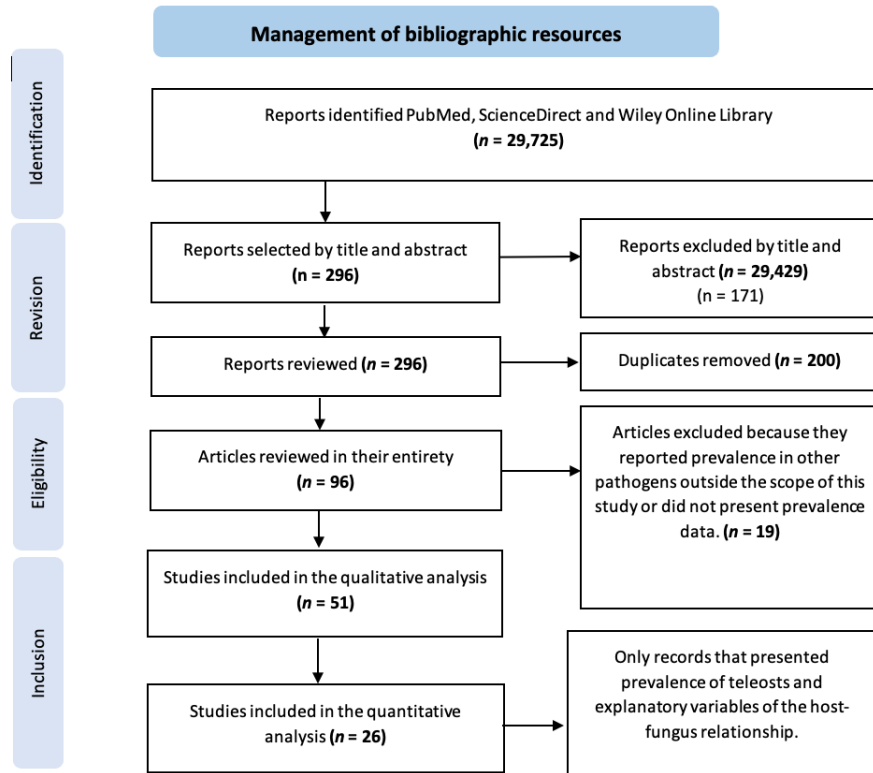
Management of bibliographic resources

Identification

Reports identified PubMed, ScienceDirect and Wiley Online Library ($n$ = 29,725)

Revision

Reports selected by title and abstract (n = 296)

Reports excluded by title and abstract ($n$ = 29,429) (n = 171)

Reports reviewed ($n$ = 296)

Duplicates removed ($n$ = 200)

Eligibility

Articles reviewed in their entirety ($n$ = 96)

Articles excluded because they reported prevalence in other pathogens outside the scope of this study or did not present prevalence data. ($n$ = 19)

Inclusion

Studies included in the qualitative analysis ($n$ = 51)

Studies included in the quantitative analysis ($n$ = 26)

Only records that presented prevalence of teleosts and explanatory variables of the host-fungus relationship.